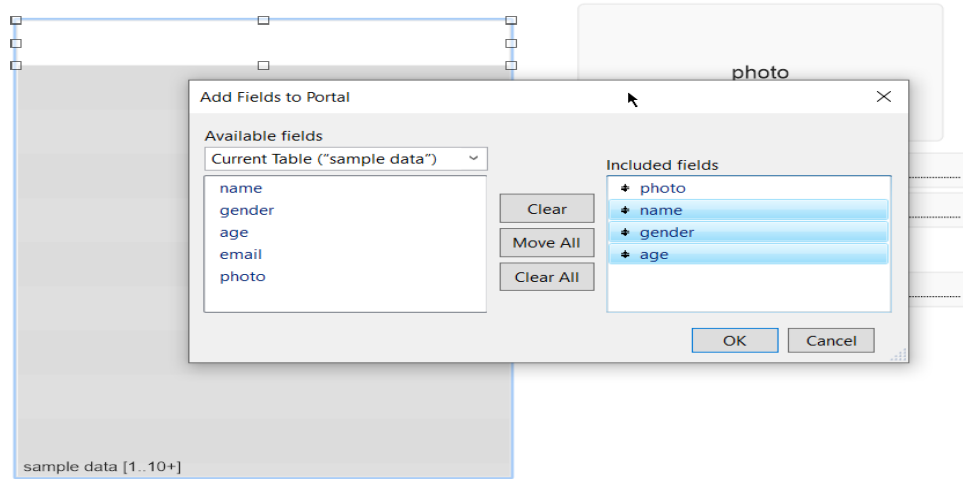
photo

Add Fields to Portal

Available fields

Current Table ("sample data")

name
gender
age
email
photo

Clear

Move All

Clear All

Included fields

photo
name
gender
age

OK

Cancel

sample data [1..10+]